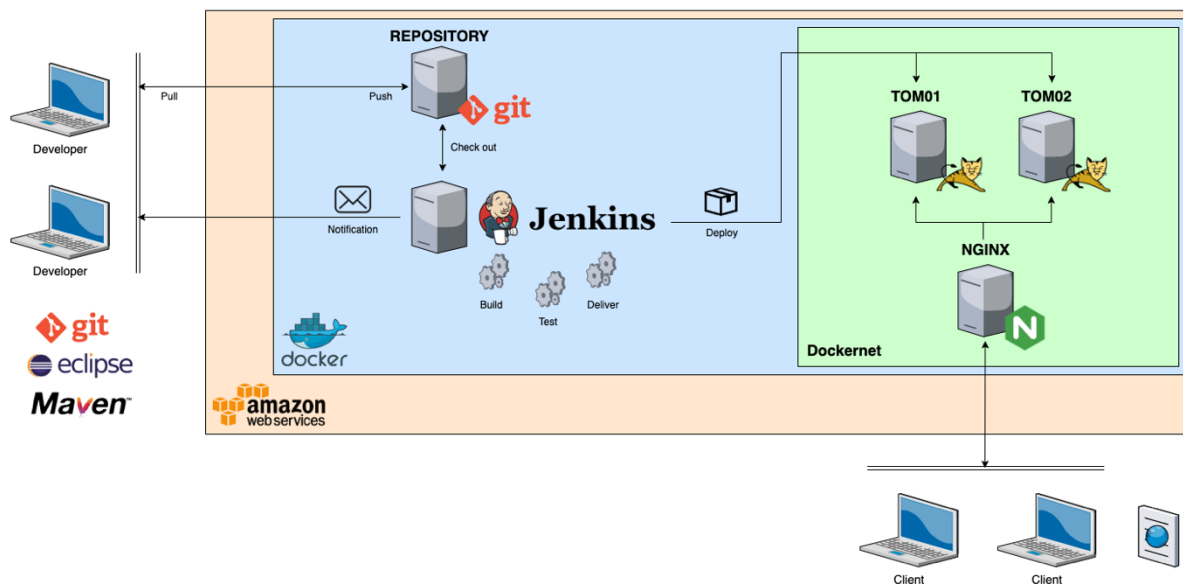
REPOSITORY

Pull

Push

git

Check out

Developer

Developer

Notification

Jenkins

Deploy

Build

Test

Deliver

TOM01

TOM02

NGINX

Dockernet

docker

git

eclipse

Maven

amazon web services

Client

Client